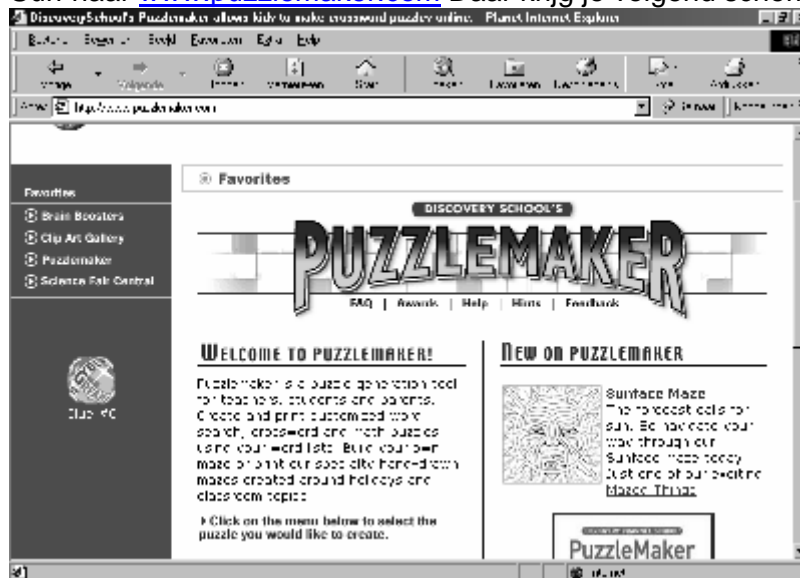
Ga naar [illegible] Daar krijg je volgend scherm

DiscoverySchool's Puzzlemaker allows kids to make crossword puzzles online. - Microsoft Internet Explorer

Bestand Bewerken Beeld Favorieten Extra Help

Vorige Volgende Stoppen Vernieuwen Start Zoeken Favorieten Geschiedenis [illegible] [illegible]

Adres http://www.puzzlemaker.com Ga naar Koppelingen

Favorites

Brain Boosters

Clip Art Gallery

Puzzlemaker

Science Fair Central

Club PC

Favorites

DISCOVERY SCHOOL'S

PUZZLEMAKER

FAQ | Awards | Help | Hints | Feedback

WELCOME TO PUZZLEMAKER!

Puzzlemaker is a puzzle generation tool for teachers, students and parents. Create and print customized word search, crossword and math puzzles using your word lists. Build your own maze or print our specialty hand-drawn mazes created around holidays and classroom topics.

Click on the menu below to select the puzzle you would like to create.

NEW ON PUZZLEMAKER

Sunface Maze
The forecast calls for sun. So navigate your way through our Sunface maze today. Just one of our exciting Mazes Things

PuzzleMaker

Internet